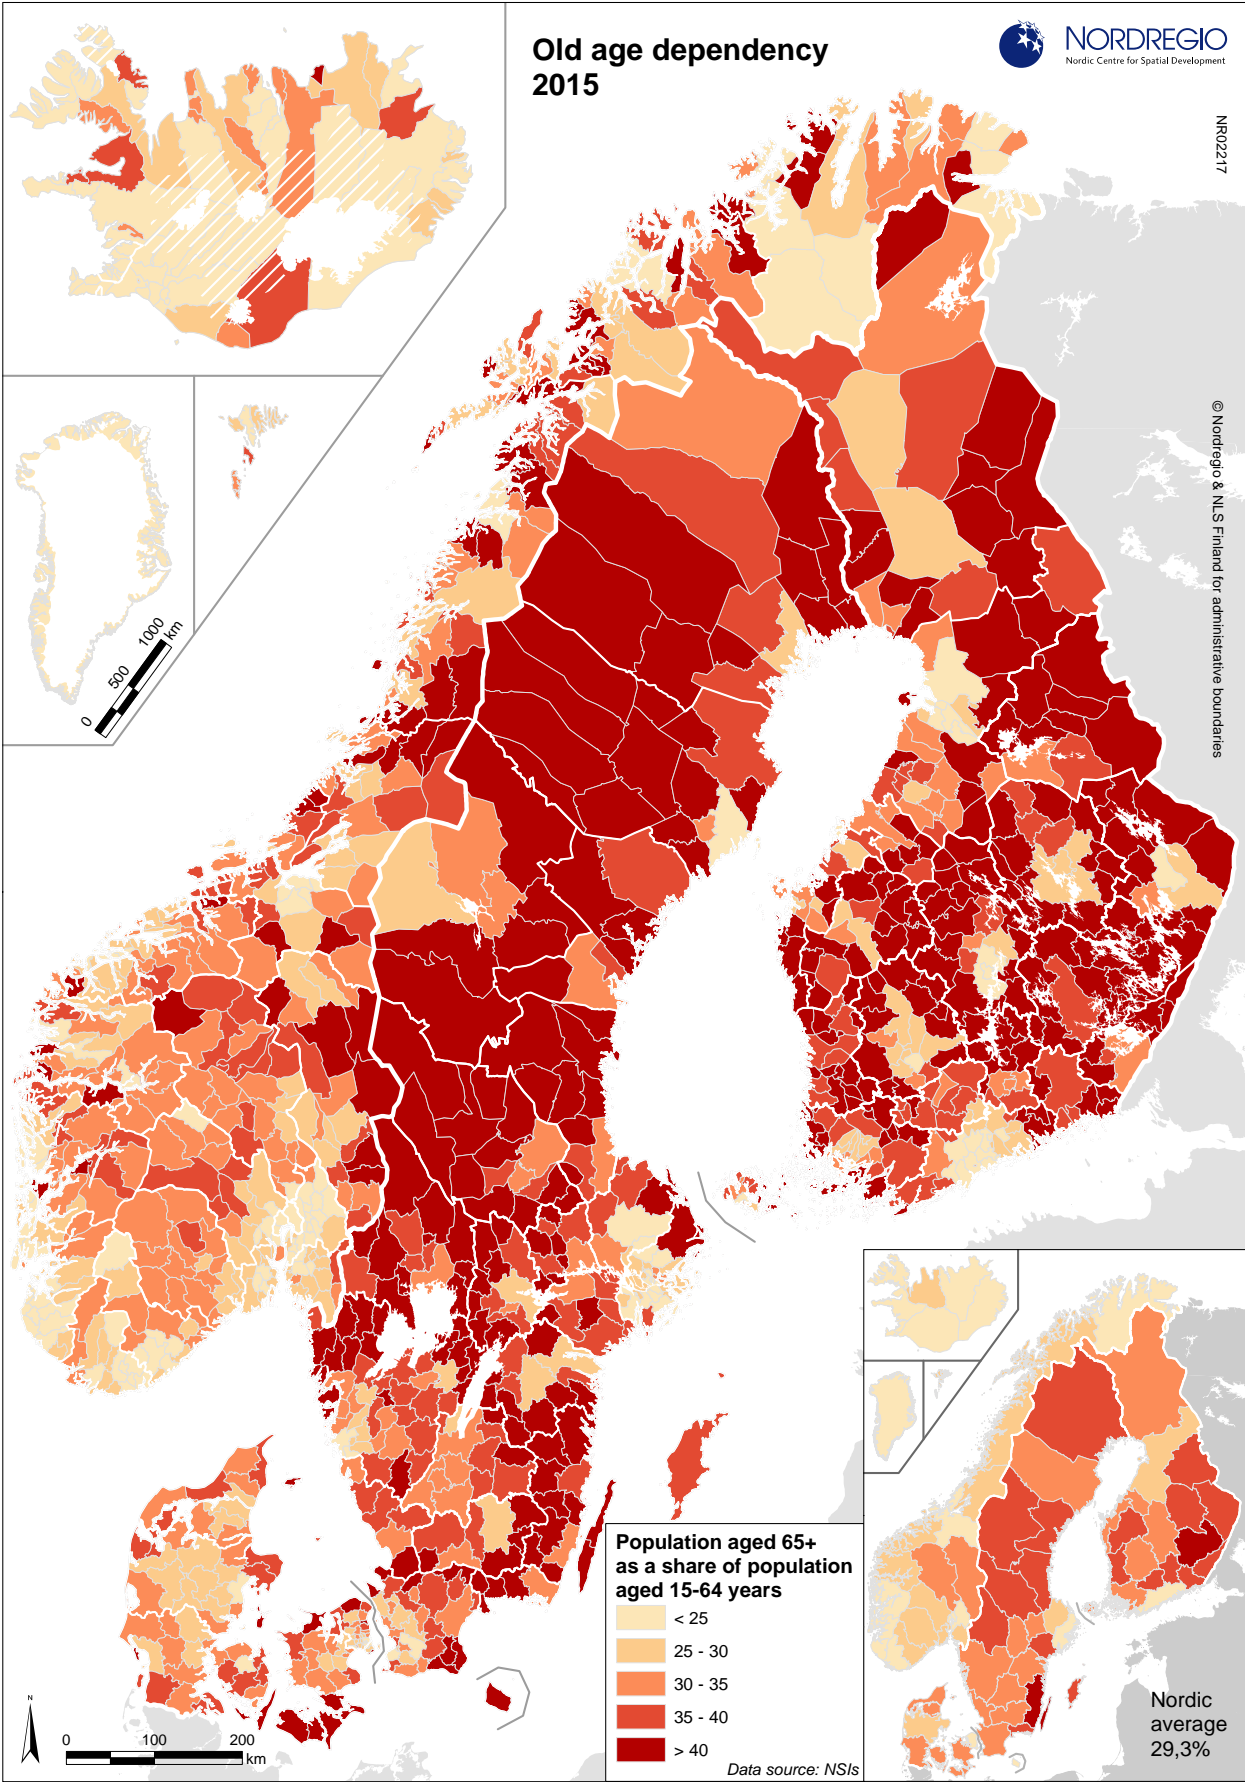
Old age dependency
2015

NORDREGIO
Nordic Centre for Spatial Development

NR0217

© Nordregio & NLS Finland for administrative boundaries

0 500 1000 km

Population aged 65+ as a share of population aged 15-64 years
< 25
25 - 30
30 - 35
35 - 40
> 40
Data source: NSIs

Nordic average 29,3%

N
0 100 200 km